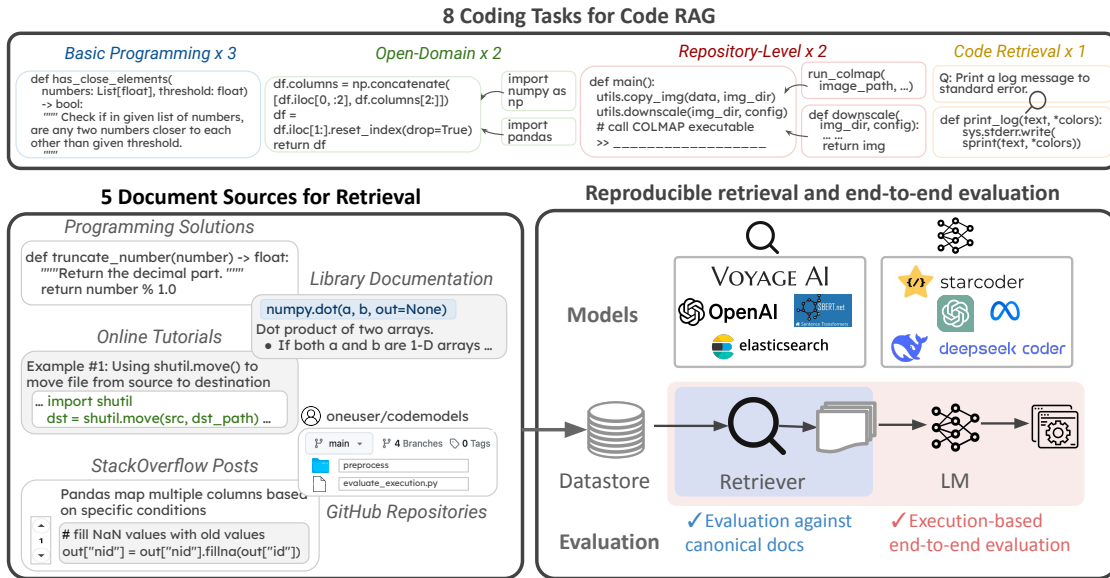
8 Coding Tasks for Code RAG

Basic Programming x 3

def has_close_elements(
numbers: List[float], threshold: float)
-> bool:
""" Check if in given list of numbers, are any two numbers closer to each other than given threshold.
"""

Open-Domain x 2

df.columns = np.concatenate(
[df.iloc[0, :2], df.columns[2:]])
df =
df.iloc[1:].reset_index(drop=True)
return df

import numpy as np

import pandas

Repository-Level x 2

def main():
utils.copy_img(data, img_dir)
utils.downscale(img_dir, config)
# call COLMAP executable
>> ___________________

run_colmap(
image_path, ...)

def downscale(
img_dir, config):
... ...
return img

Code Retrieval x 1

Q: Print a log message to standard error.

def print_log(text, *colors):
sys.stderr.write(
sprint(text, *colors))

5 Document Sources for Retrieval

Programming Solutions

def truncate_number(number) -> float:
"""Return the decimal part. """
return number % 1.0

Library Documentation

numpy.dot(a, b, out=None)
Dot product of two arrays.
• If both a and b are 1-D arrays ...

Online Tutorials

Example #1: Using shutil.move() to move file from source to destination
... import shutil
dst = shutil.move(src, dst_path) ...

oneuser/codemodels

main 4 Branches 0 Tags
preprocess
evaluate_execution.py

StackOverflow Posts

Pandas map multiple columns based on specific conditions

# fill NaN values with old values
out["nid"] = out["nid"].fillna(out["id"])

GitHub Repositories

Reproducible retrieval and end-to-end evaluation

Models

VOYAGE AI
OpenAI
SBERT.net
elasticsearch

starcoder
deepseek coder

Datastore

Retriever

LM

Evaluation

✓ Evaluation against canonical docs

✓ Execution-based end-to-end evaluation